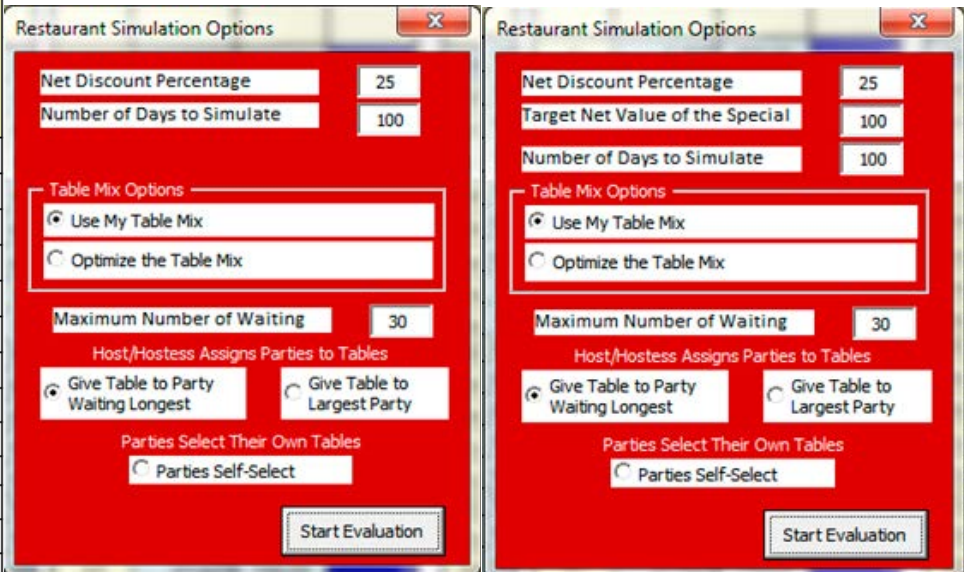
Restaurant Simulation Options

Net Discount Percentage 25

Number of Days to Simulate 100

Table Mix Options

Use My Table Mix

Optimize the Table Mix

Maximum Number of Waiting 30

Host/Hostess Assigns Parties to Tables

Give Table to Party Waiting Longest

Give Table to Largest Party

Parties Select Their Own Tables

Parties Self-Select

Start Evaluation

Restaurant Simulation Options

Net Discount Percentage 25

Target Net Value of the Special 100

Number of Days to Simulate 100

Table Mix Options

Use My Table Mix

Optimize the Table Mix

Maximum Number of Waiting 30

Host/Hostess Assigns Parties to Tables

Give Table to Party Waiting Longest

Give Table to Largest Party

Parties Select Their Own Tables

Parties Self-Select

Start Evaluation